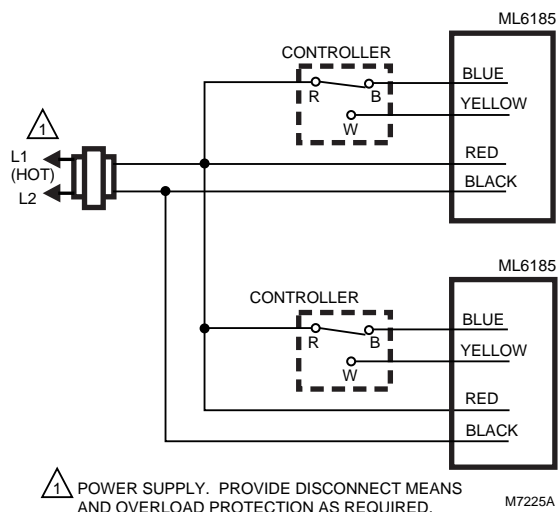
ML6185

CONTROLLER

R

B

W

BLUE

YELLOW

1

L1 (HOT)

L2

RED

BLACK

ML6185

CONTROLLER

R

B

W

BLUE

YELLOW

RED

BLACK

1 POWER SUPPLY. PROVIDE DISCONNECT MEANS AND OVERLOAD PROTECTION AS REQUIRED.

M7225A